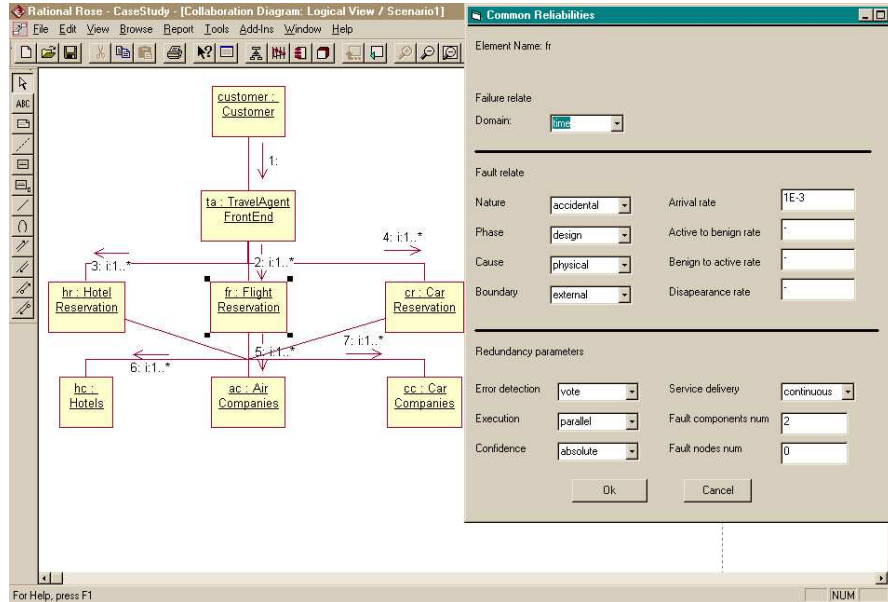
Rational Rose - CaseStudy - [Collaboration Diagram: Logical View / Scenario1]

File Edit View Browse Report Tools Add-Ins Window Help

ABC

customer : Customer

1:

ta : TravelAgent FrontEnd

3: i:1..*

2: i:1..*

4: i:1..*

hr : Hotel Reservation

fr : Flight Reservation

cr : Car Reservation

6: i:1..*

5: i:1..*

7: i:1..*

hc : Hotels

ac : Air Companies

cc : Car Companies

For Help, press F1

NUM

Common Reliabilities

Element Name: fr

Failure relate

Domain: time

Fault relate

Nature accidental

Arrival rate 1E-3

Phase design

Active to benign rate -

Cause physical

Benign to active rate -

Boundary external

Disapearance rate -

Redundancy parameters

Error detection vote

Service delivery continuous

Execution parallel

Fault components num 2

Confidence absolute

Fault nodes num 0

Ok

Cancel